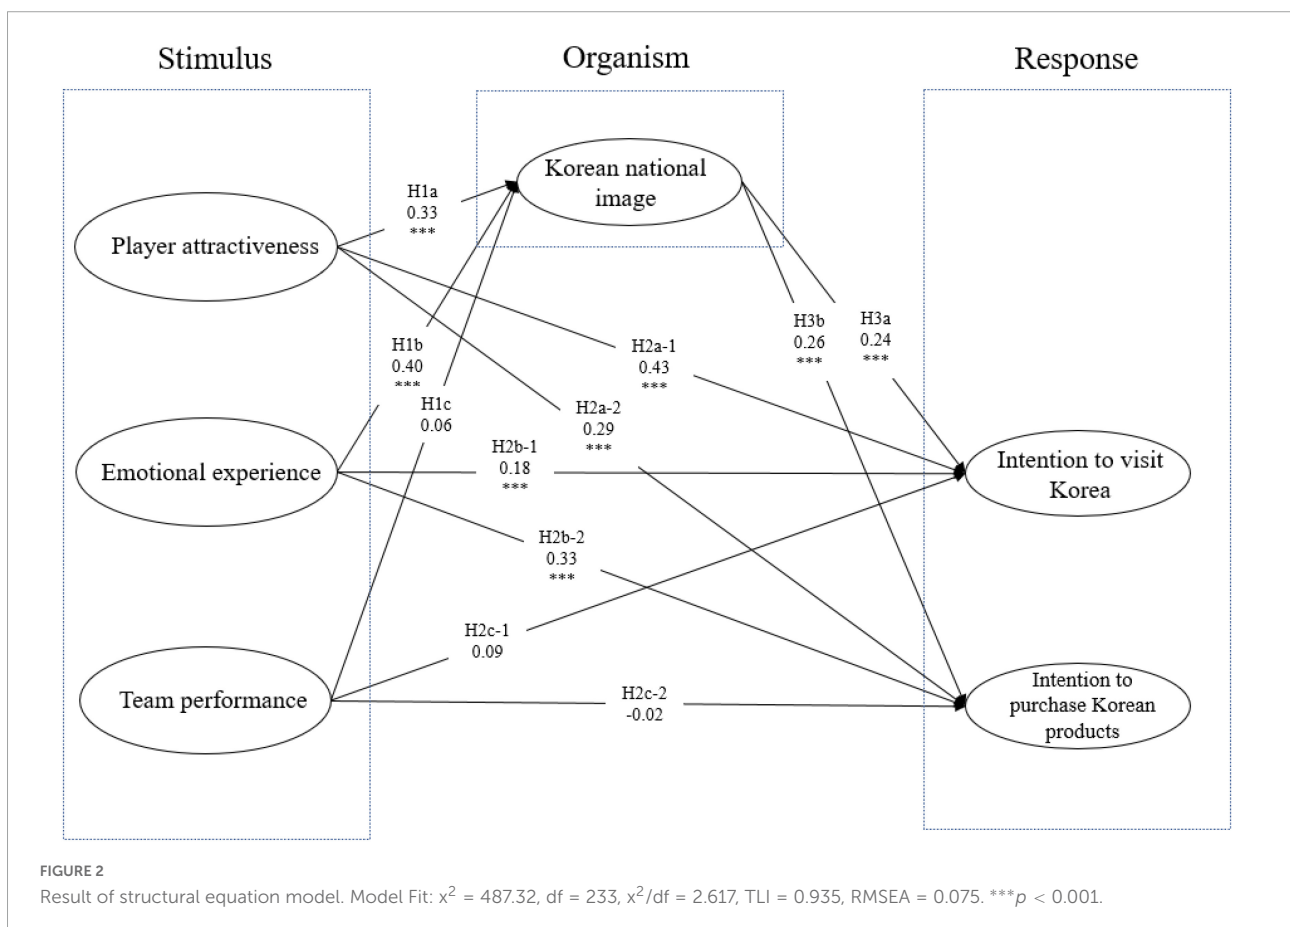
Stimulus

Organism

Response

Korean national image

Player attractiveness

Emotional experience

Team performance

Intention to visit Korea

Intention to purchase Korean products

H1a
0.33
***

H1b
0.40
***

H1c
0.06

H2a-1
0.43
***

H2a-2
0.29
***

H2b-1
0.18
***

H2b-2
0.33
***

H2c-1
0.09

H2c-2
-0.02

H3b
0.26
***

H3a
0.24
***

FIGURE 2
Result of structural equation model. Model Fit: $x^2$ = 487.32, df = 233, $x^2$/df = 2.617, TLI = 0.935, RMSEA = 0.075. ***$p$ < 0.001.